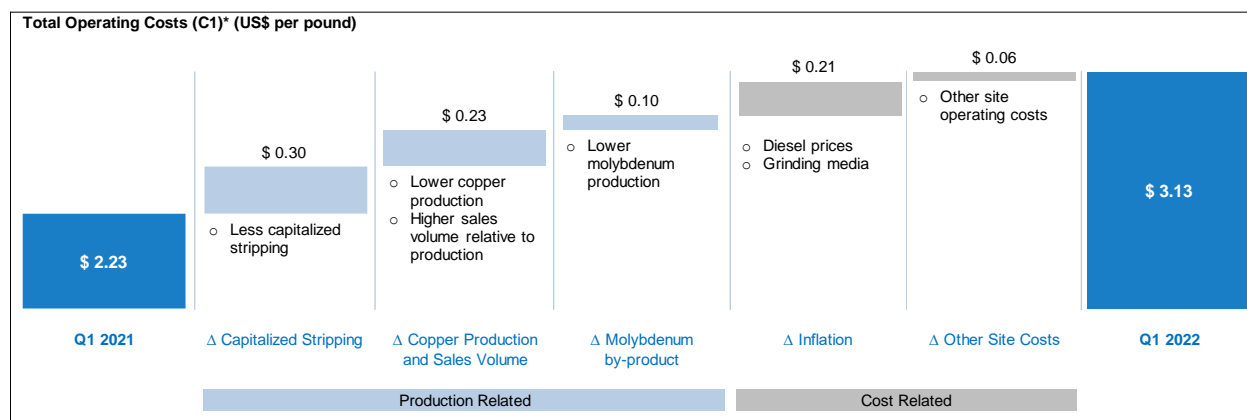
Total Operating Costs (C1)* (US$ per pound)

$ 2.23

$ 0.30

○ Less capitalized stripping

$ 0.23

○ Lower copper production
○ Higher sales volume relative to production

$ 0.10

○ Lower molybdenum production

$ 0.21

○ Diesel prices
○ Grinding media

$ 0.06

○ Other site operating costs

$ 3.13

Q1 2021

Δ Capitalized Stripping

Δ Copper Production and Sales Volume

Δ Molybdenum by-product

Δ Inflation

Δ Other Site Costs

Q1 2022

Production Related

Cost Related